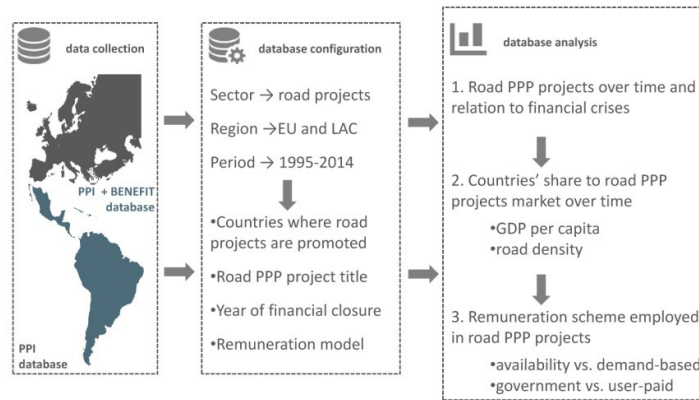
data collection

PPI + BENEFIT database

PPI database

database configuration

Sector → road projects

Region →EU and LAC

Period → 1995-2014

•Countries where road projects are promoted

•Road PPP project title

•Year of financial closure

•Remuneration model

database analysis

1. Road PPP projects over time and relation to financial crises

2. Countries' share to road PPP projects market over time

•GDP per capita

•road density

3. Remuneration scheme employed in road PPP projects

•availability vs. demand-based

•government vs. user-paid